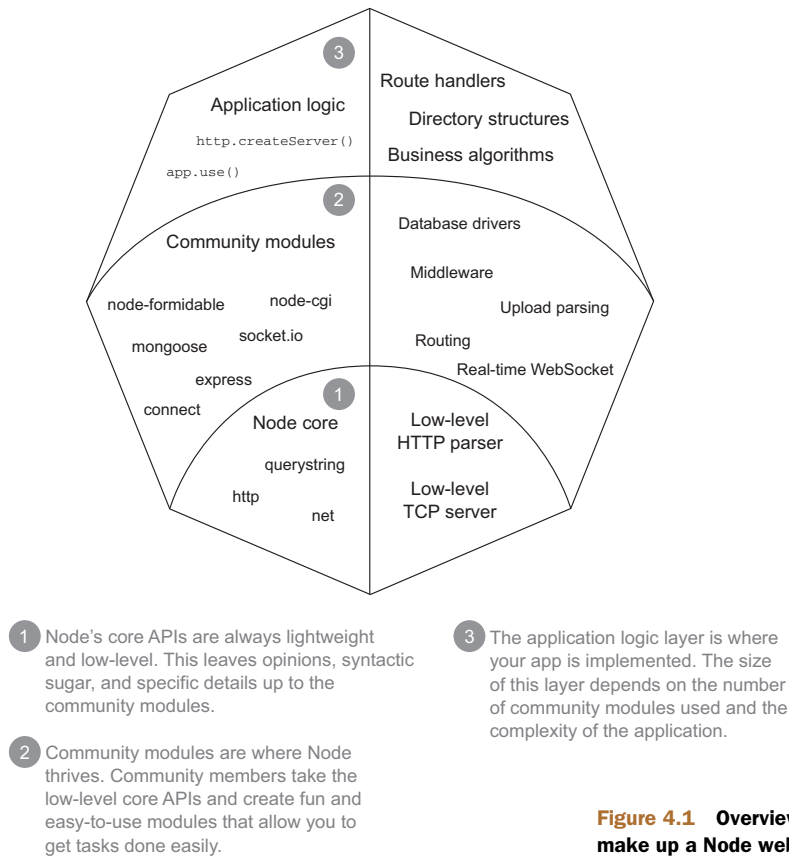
3

Application logic

http.createServer()

app.use()

Route handlers

Directory structures

Business algorithms

2

Community modules

Database drivers

Middleware

Upload parsing

node-formidable

node-cgi

mongoose

socket.io

Routing

Real-time WebSocket

express

connect

1

Node core

Low-level HTTP parser

querystring

http

net

Low-level TCP server

1 Node's core APIs are always lightweight and low-level. This leaves opinions, syntactic sugar, and specific details up to the community modules.

2 Community modules are where Node thrives. Community members take the low-level core APIs and create fun and easy-to-use modules that allow you to get tasks done easily.

3 The application logic layer is where your app is implemented. The size of this layer depends on the number of community modules used and the complexity of the application.

Figure 4.1 Overview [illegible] make up a Node we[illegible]